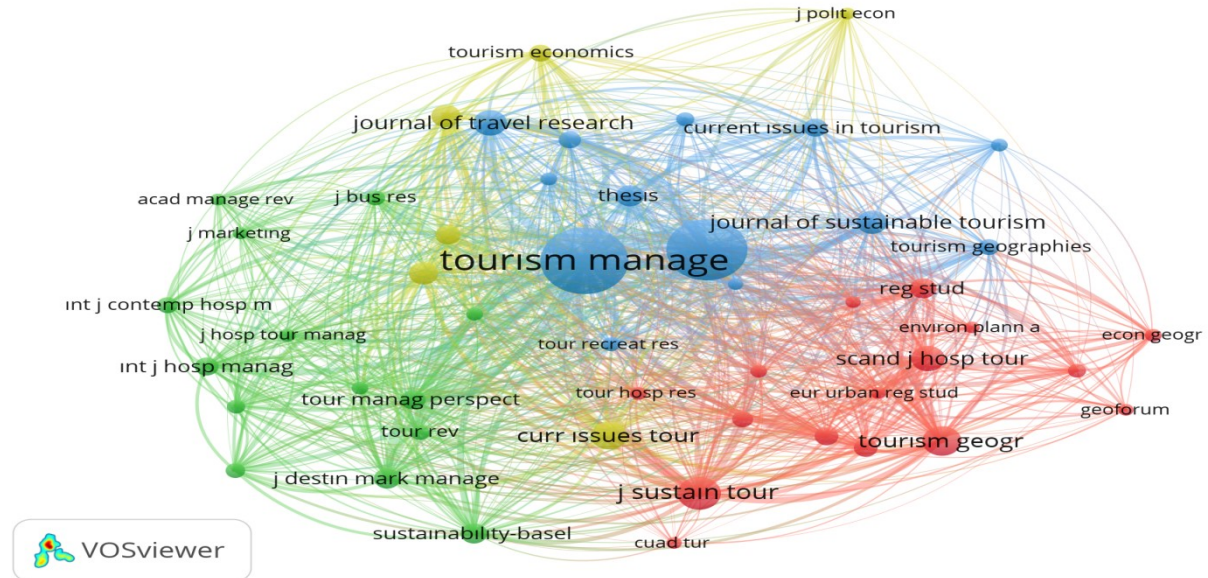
j polit econ
tourism economics
journal of travel research
current issues in tourism
acad manage rev
j bus res
thesis
journal of sustainable tourism
j marketing
tourism geographies
tourism manage
reg stud
int j contemp hosp m
environ plann a
j hosp tour manag
econ geogr
tour recreat res
int j hosp manag
scand j hosp tour
tour hosp res
eur urban reg stud
tour manag perspect
geoforum
tour rev
curr issues tour
tourism geogr
j destin mark manage
j sustain tour
sustainability-basel
cuad tur
VOSviewer